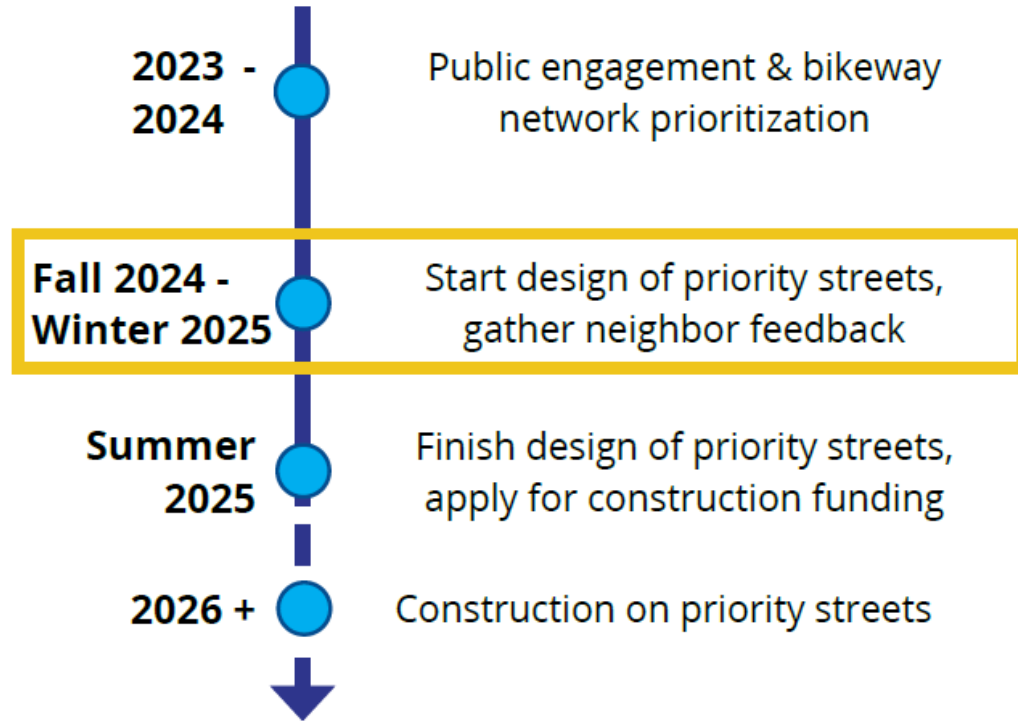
2023 - 2024

Public engagement & bikeway network prioritization

Fall 2024 - Winter 2025

Start design of priority streets, gather neighbor feedback

Summer 2025

Finish design of priority streets, apply for construction funding

2026 +

Construction on priority streets